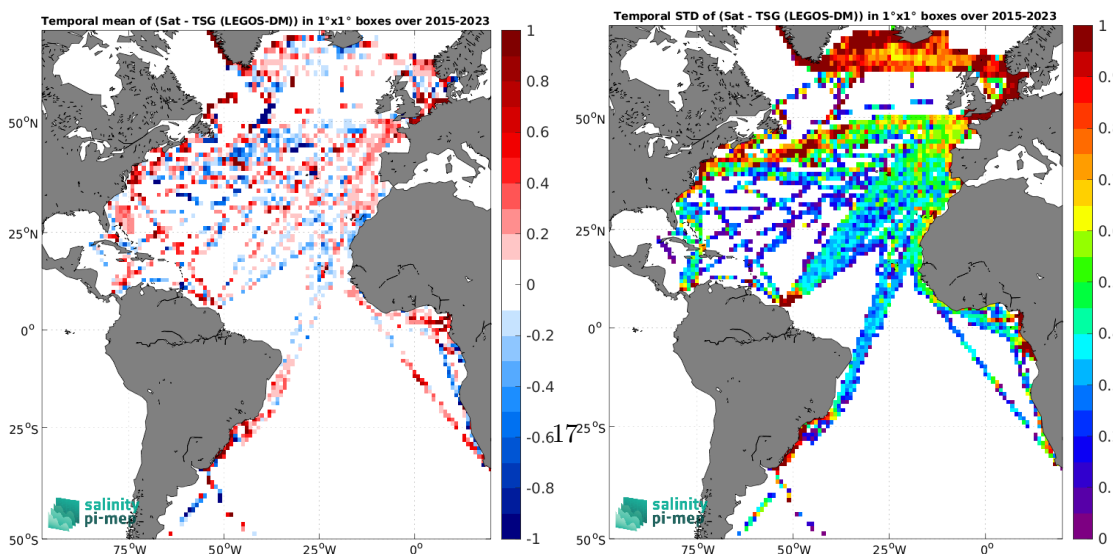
Temporal mean of (Sat - TSG (LEGOS-DM)) in 1°x1° boxes over 2015-2023

50°N
25°N
0°
25°S
50°S
75°W 50°W 25°W 0°

1
0.8
0.6
0.4
0.2
0
-0.2
-0.4
-0.6
-0.8
-1

salinity pi-mep

17

Temporal STD of (Sat - TSG (LEGOS-DM)) in 1°x1° boxes over 2015-2023

50°N
25°N
0°
25°S
50°S
75°W 50°W 25°W 0°

1
0.
0.
0.
0.
0.
0.
0.
0.
0.
0

salinity pi-mep